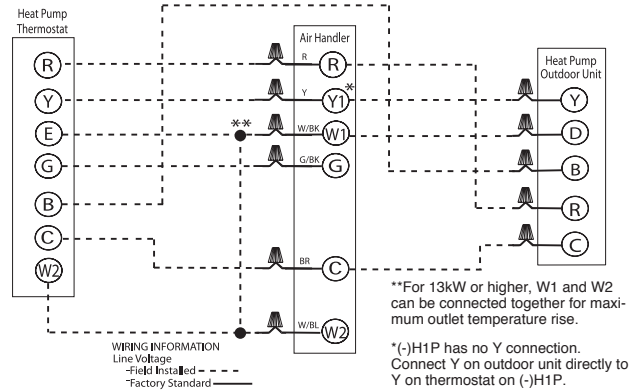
Heat Pump Thermostat

R
Y
E
G
B
C
W2

Air Handler

R
R
Y
Y1
*
W/BK
W1
G/BK
G
BR
C
W/BL
W2

**

Heat Pump Outdoor Unit

Y
D
B
R
C

**For 13kW or higher, W1 and W2 can be connected together for maximum outlet temperature rise.

*(-)H1P has no Y connection. Connect Y on outdoor unit directly to Y on thermostat on (-)H1P.

WIRING INFORMATION
Line Voltage
-Field Installed
-Factory Standard